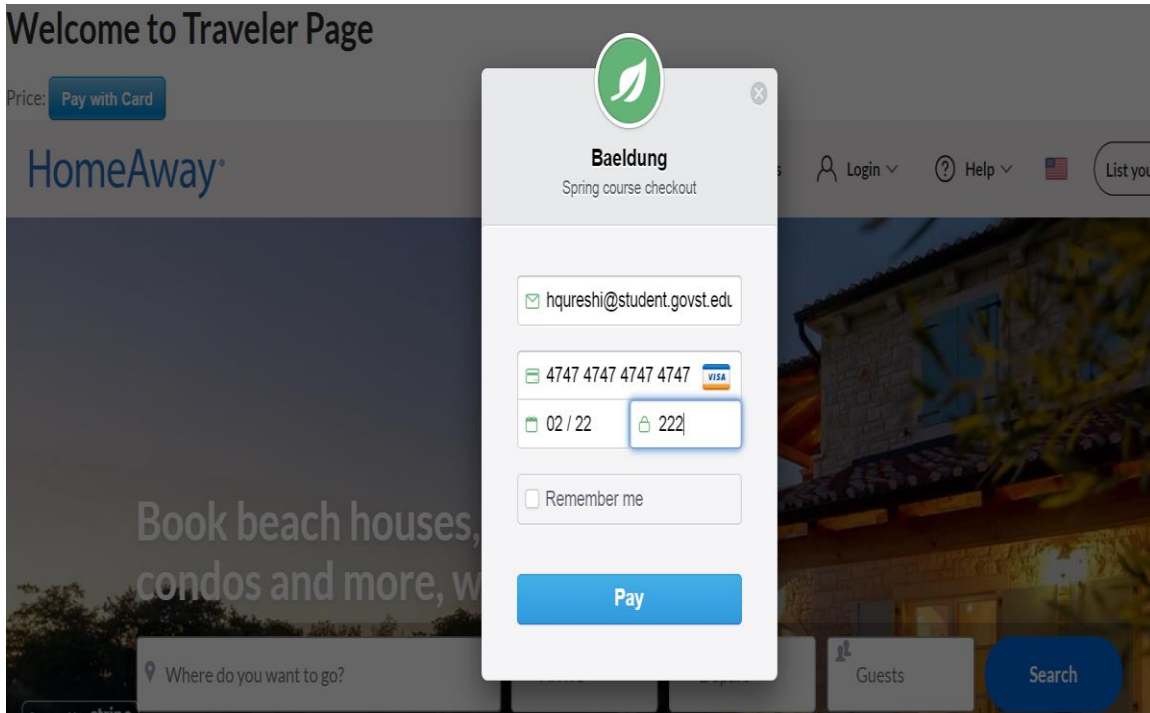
Welcome to Traveler Page

Price: Pay with Card

HomeAway

Baeldung
Spring course checkout

Login

Help

List you

hqureshi@student.govst.edu

4747 4747 4747 4747 VISA

02 / 22

222

Remember me

Pay

Book beach houses,
condos and more, w

Where do you want to go?

Guests

Search